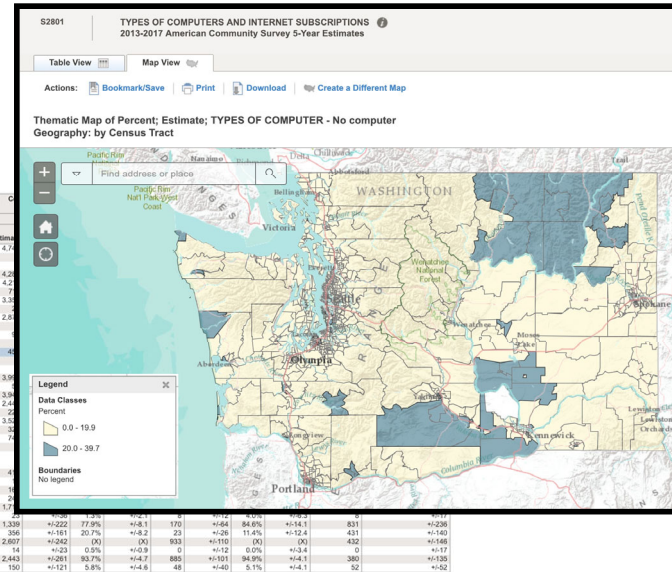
S2801

TYPES OF COMPUTERS AND INTERNET SUBSCRIPTIONS
2013-2017 American Community Survey 5-Year Estimates

Table View

Map View

Actions: Bookmark/Save | Print | Download | Create a Different Map

Thematic Map of Percent; Estimate; TYPES OF COMPUTER - No computer
Geography: by Census Tract

Find address or place

Pacific Rim
Nanaimo
Pacific Rim Nat'l Park West Coast
Bellingham
Victoria
WASHINGTON
Wenatchee National Forest
Everett
Seattle
Olympia
Aberdeen
Wenatchee
Moses Lake
Spokane
Kennewick
Lewiston
Portland
Trail
Chilliwack

Legend
Data Classes
Percent
0.0 - 19.9
20.0 - 39.7
Boundaries
No legend

| 1,339 | +/-222 | 77.9% | +/-8.1 | 170 | +/-64 | 84.6% | +/-14.1 | 831 | +/-236 |
|---|---|---|---|---|---|---|---|---|---|
| 356 | +/-161 | 20.7% | +/-8.2 | 23 | +/-26 | 11.4% | +/-12.4 | 431 | +/-140 |
| 2,607 | +/-242 | (X) | (X) | 933 | +/-110 | (X) | (X) | 432 | +/-146 |
| 14 | +/-23 | 0.5% | +/-0.9 | 0 | +/-12 | 0.0% | +/-3.4 | 0 | +/-17 |
| 2,443 | +/-261 | 93.7% | +/-4.7 | 885 | +/-101 | 94.9% | +/-4.1 | 380 | +/-135 |
| 150 | +/-121 | 5.8% | +/-4.6 | 48 | +/-40 | 5.1% | +/-4.1 | 52 | +/-52 |